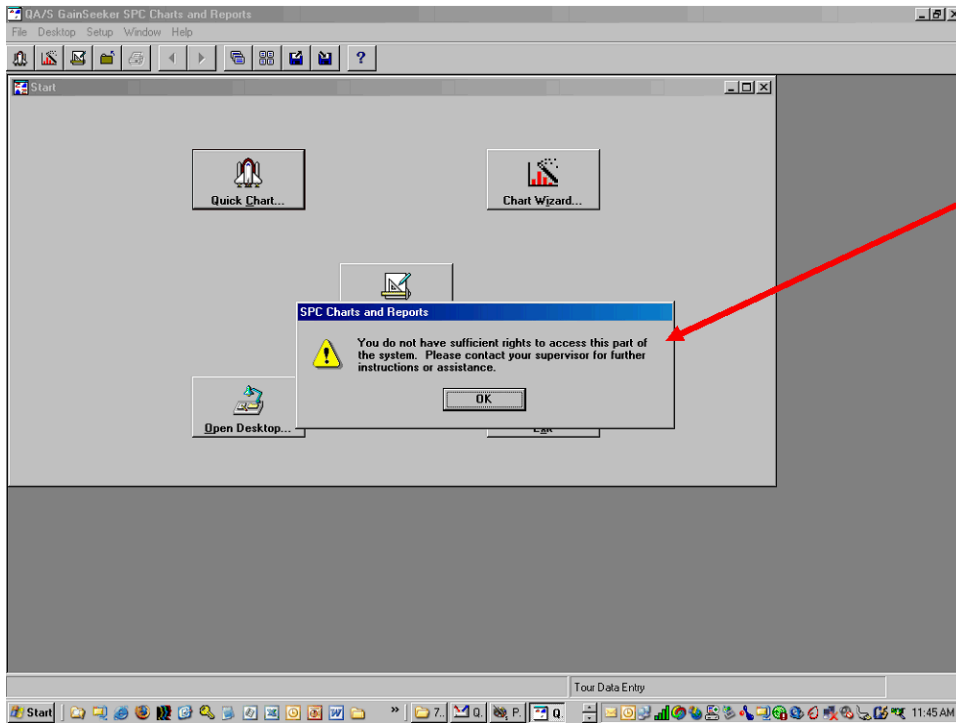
QA/S GainSeeker SPC Charts and Reports

File Desktop Setup Window Help

?

Start

Quick Chart...

Chart Wizard...

Open Desktop...

Exit

SPC Charts and Reports

You do not have sufficient rights to access this part of the system. Please contact your supervisor for further instructions or assistance.

OK

Tour Data Entry

Start

7.. Q. P Q.

11:45 AM